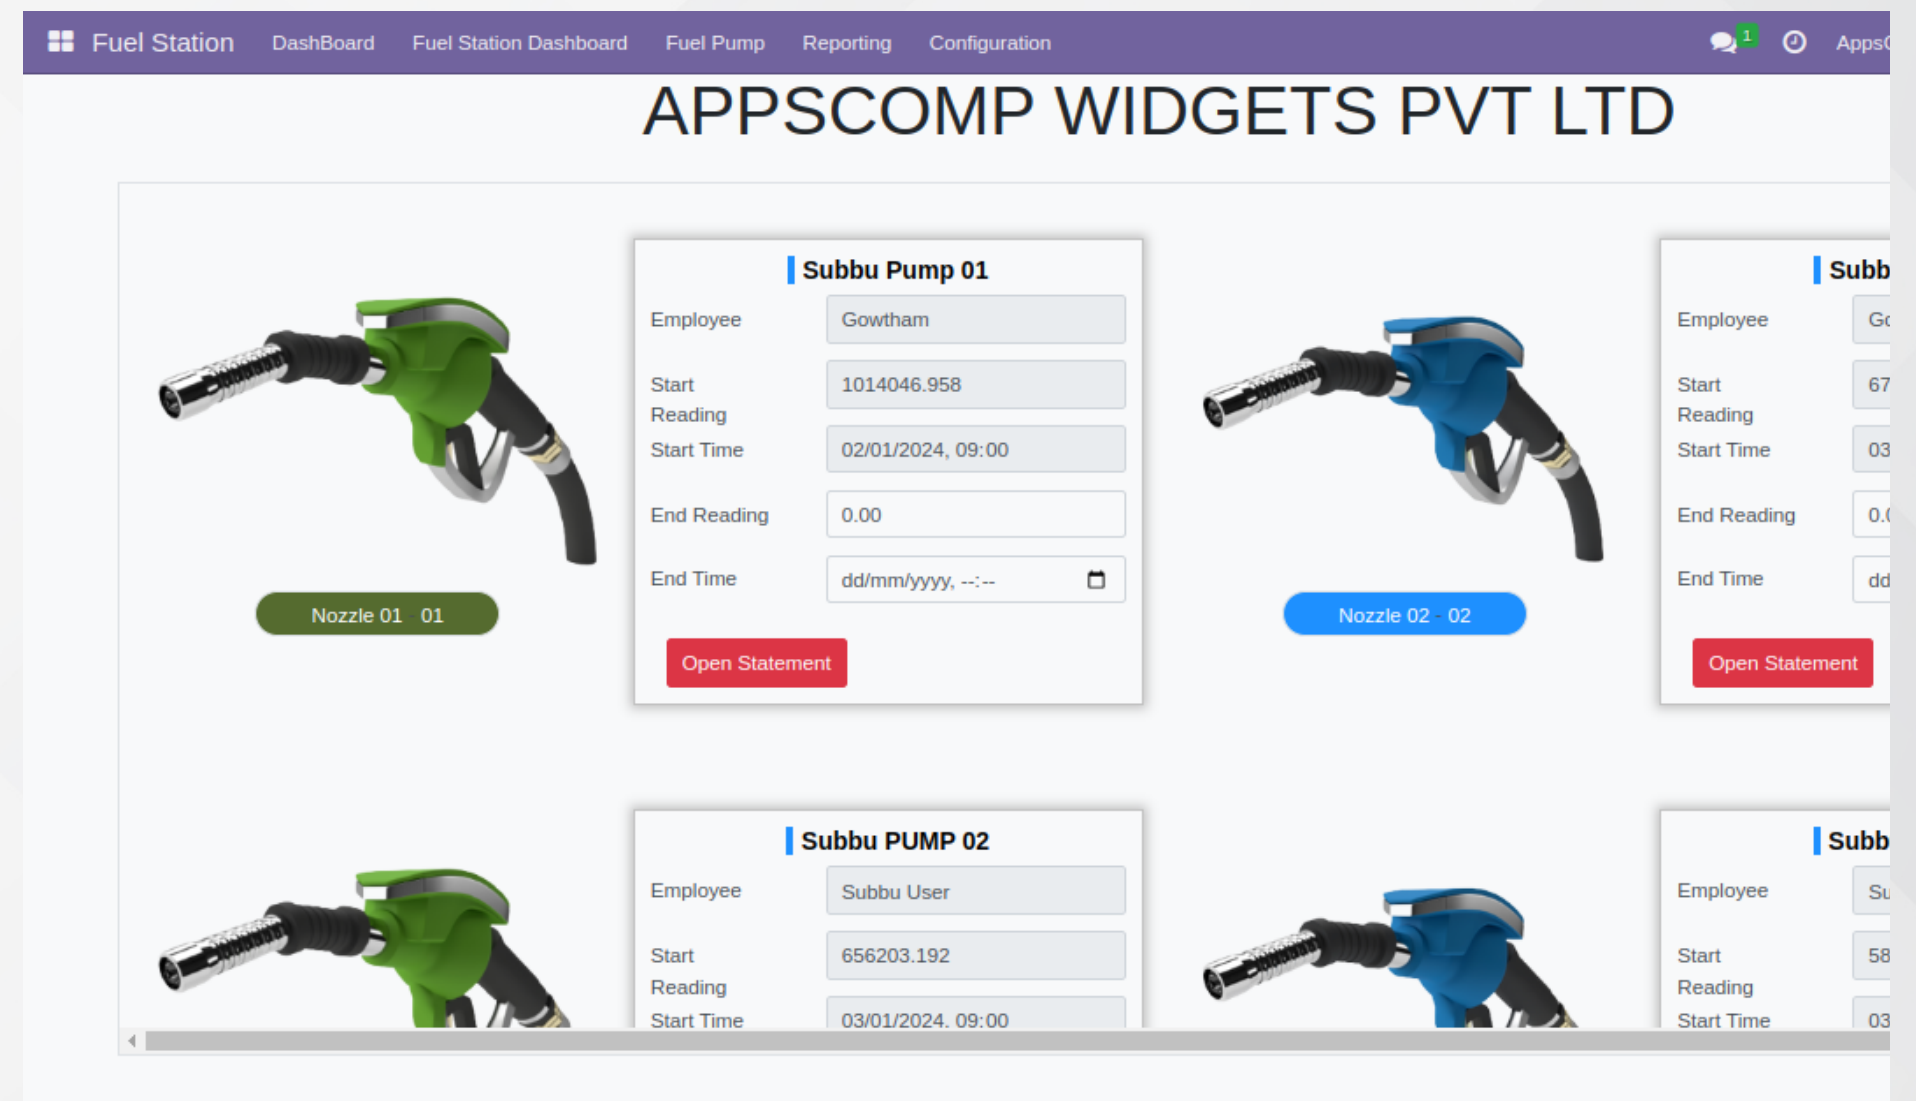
Fuel Station DashBoard Fuel Station Dashboard Fuel Pump Reporting Configuration 1 AppsC

APPSCOMP WIDGETS PVT LTD

Nozzle 01 - 01

Subbu Pump 01

| Employee | Gowtham |
|---|---|
| Start Reading | 1014046.958 |
| Start Time | 02/01/2024, 09:00 |
| End Reading | 0.00 |
| End Time | dd/mm/yyyy, --:-- |

Open Statement

Nozzle 02 - 02

Subb

| Employee | Gc |
|---|---|
| Start Reading | 67 |
| Start Time | 03 |
| End Reading | 0.( |
| End Time | dd |

Open Statement

Subbu PUMP 02

| Employee | Subbu User |
|---|---|
| Start Reading | 656203.192 |
| Start Time | 03/01/2024, 09:00 |

Subb

| Employee | Su |
|---|---|
| Start Reading | 58 |
| Start Time | 03 |